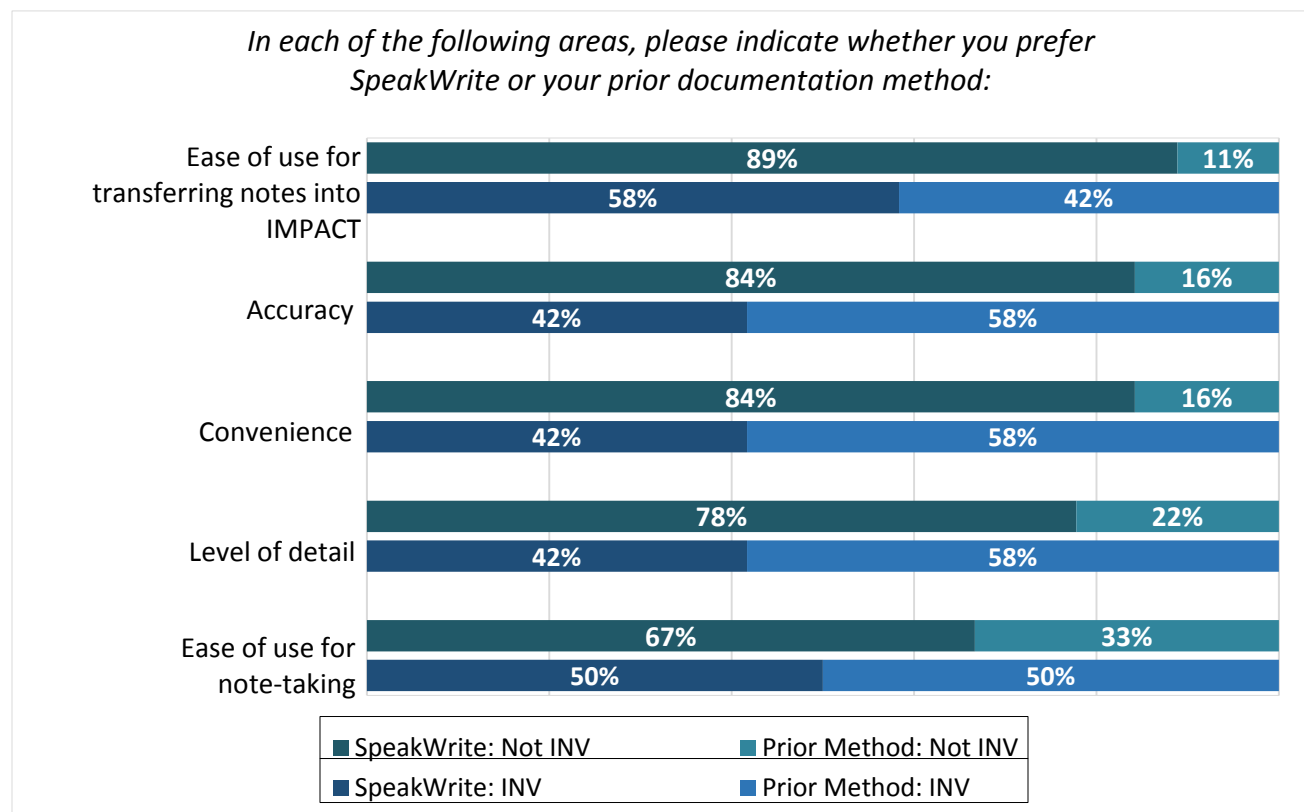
In each of the following areas, please indicate whether you prefer SpeakWrite or your prior documentation method:

Ease of use for transferring notes into IMPACT
89%
11%
58%
42%

Accuracy
84%
16%
42%
58%

Convenience
84%
16%
42%
58%

Level of detail
78%
22%
42%
58%

Ease of use for note-taking
67%
33%
50%
50%

SpeakWrite: Not INV
Prior Method: Not INV
SpeakWrite: INV
Prior Method: INV